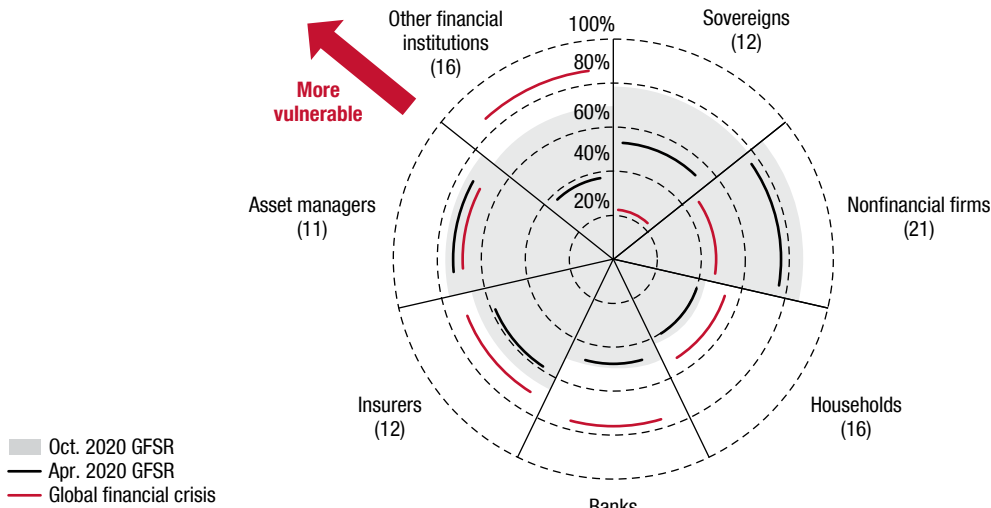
More vulnerable

Other financial institutions (16)

100%

80%

60%

40%

20%

Sovereigns (12)

Nonfinancial firms (21)

Households (16)

Banks

Insurers (12)

Asset managers (11)

Oct. 2020 GFSR
Apr. 2020 GFSR
Global financial crisis